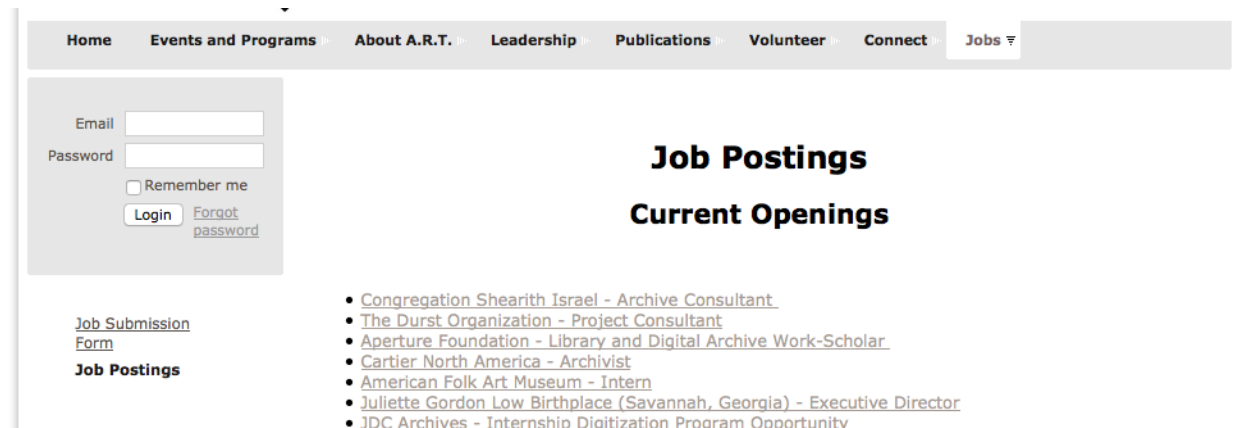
Home Events and Programs About A.R.T. Leadership Publications Volunteer Connect Jobs

Email
Password
Remember me
Login Forgot password

Job Submission Form
Job Postings

Job Postings

Current Openings

- Congregation Shearith Israel - Archive Consultant
- The Durst Organization - Project Consultant
- Aperture Foundation - Library and Digital Archive Work-Scholar
- Cartier North America - Archivist
- American Folk Art Museum - Intern
- Juliette Gordon Low Birthplace (Savannah, Georgia) - Executive Director
- JDC Archives - Internship Digitization Program Opportunity